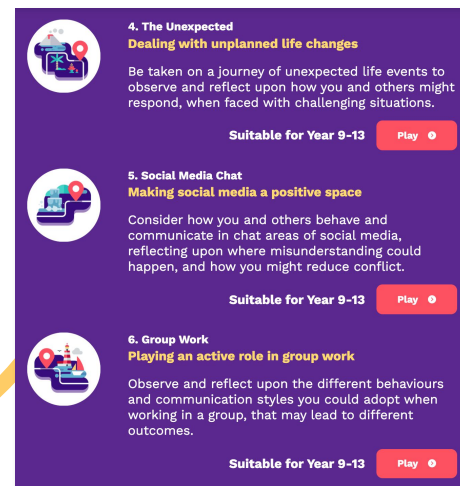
4. The Unexpected
Dealing with unplanned life changes

Be taken on a journey of unexpected life events to observe and reflect upon how you and others might respond, when faced with challenging situations.

Suitable for Year 9-13 Play

5. Social Media Chat
Making social media a positive space

Consider how you and others behave and communicate in chat areas of social media, reflecting upon where misunderstanding could happen, and how you might reduce conflict.

Suitable for Year 9-13 Play

6. Group Work
Playing an active role in group work

Observe and reflect upon the different behaviours and communication styles you could adopt when working in a group, that may lead to different outcomes.

Suitable for Year 9-13 Play